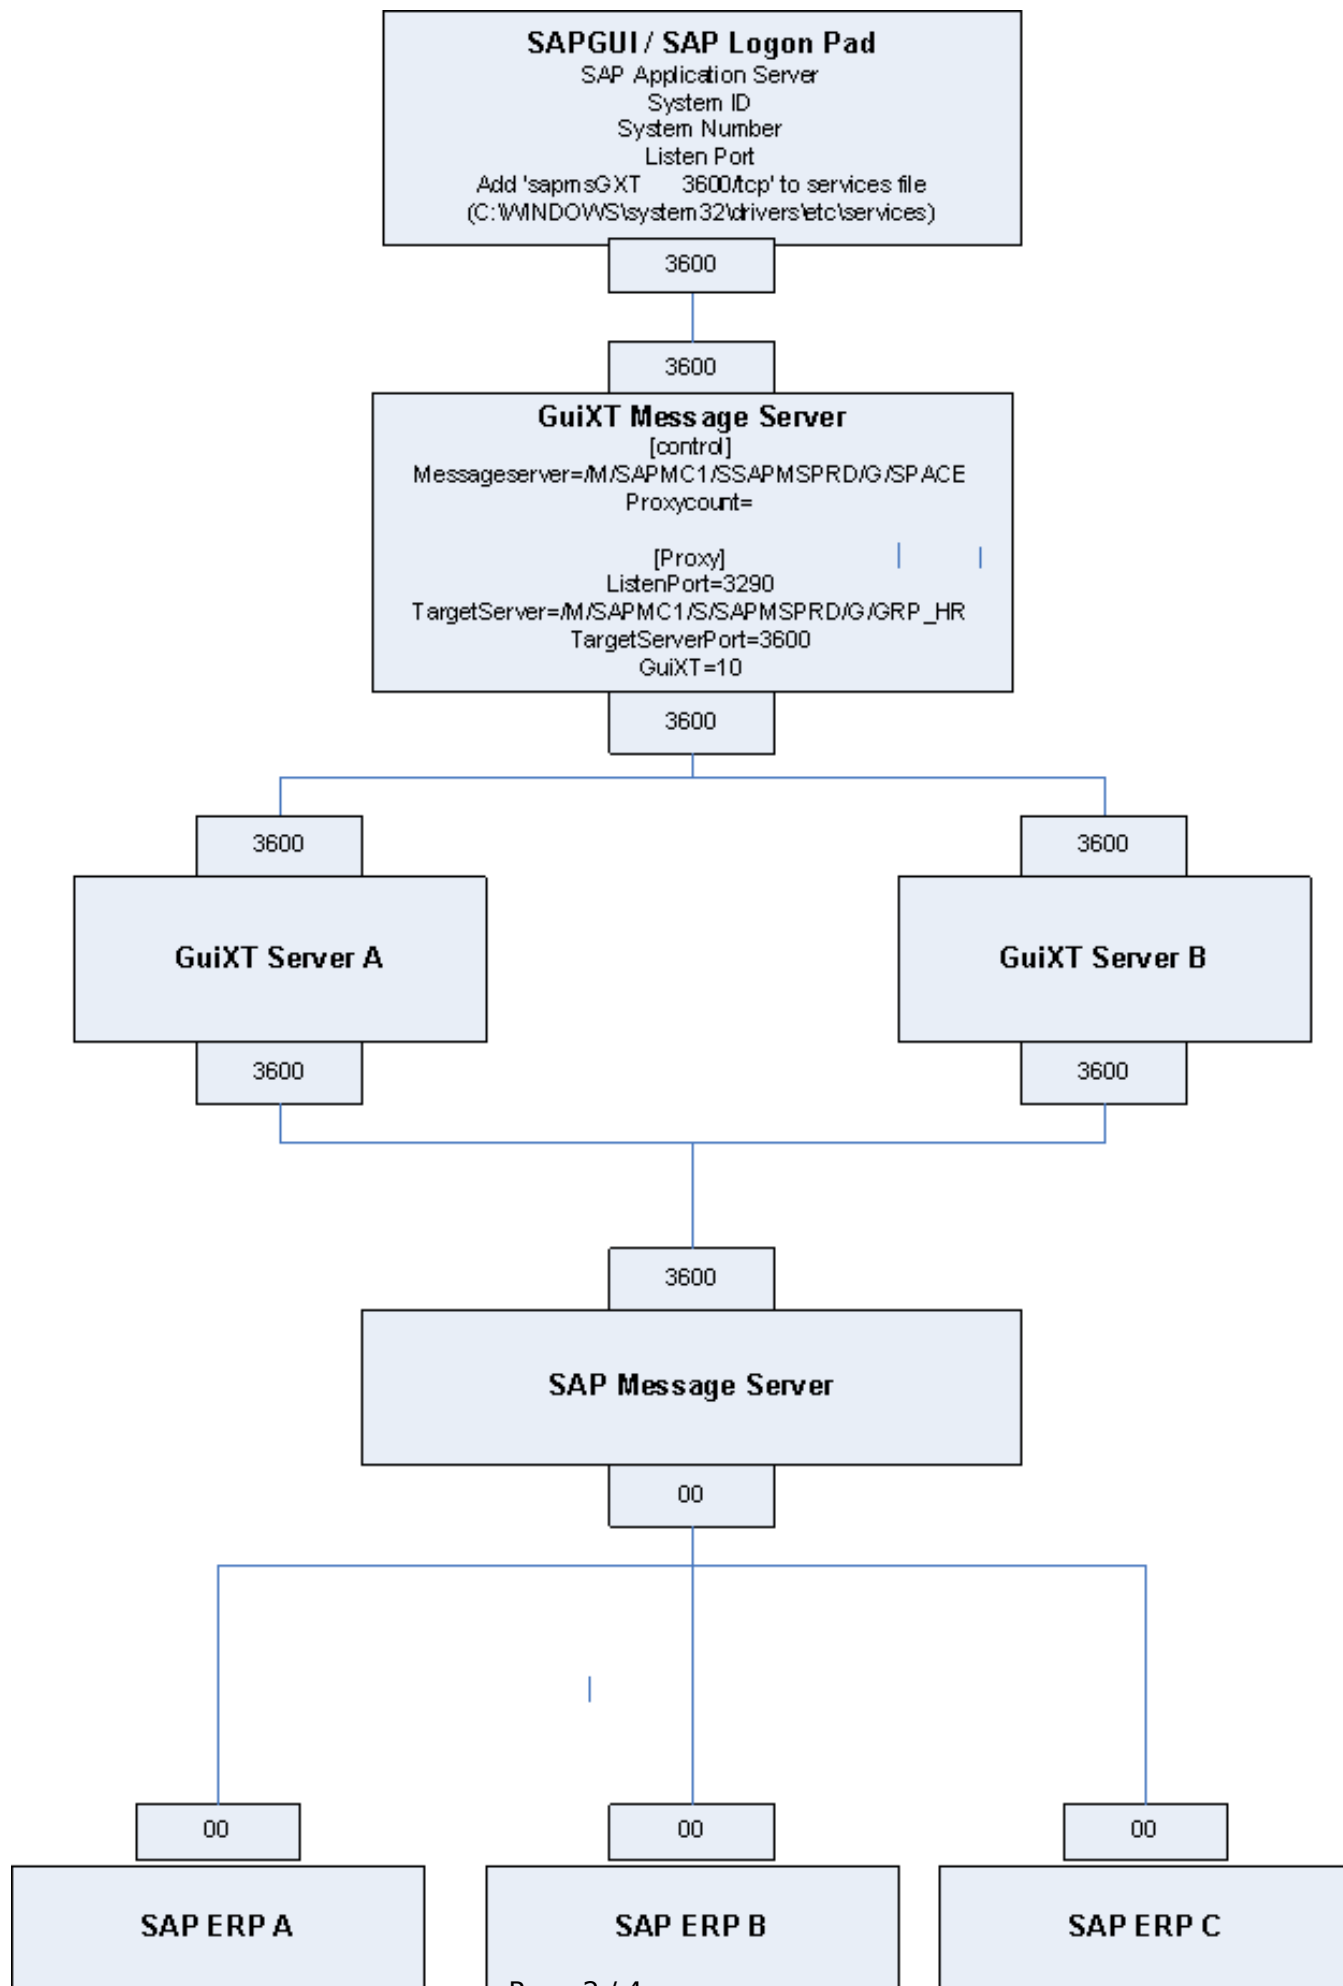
SAPGUI / SAP Logon Pad
SAP Application Server
System ID
System Number
Listen Port
Add 'sapmsGXT 3600/tcp' to services file
(C:\WINDOWS\system32\drivers\etc\services)

3600

3600

GuiXT Message Server
[control]
Messageserver=/M/SAPMC1/SSAPMSPRD/G/SPACE
Proxycount=

[Proxy]
ListenPort=3290
TargetServer=/M/SAPMC1/S/SAPMSPRD/G/GRP_HR
TargetServerPort=3600
GuiXT=10

3600

3600

GuiXT Server A

3600

3600

GuiXT Server B

3600

3600

SAP Message Server

00

00

SAP ERP A

00

SAP ERP B

00

SAP ERP C

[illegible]